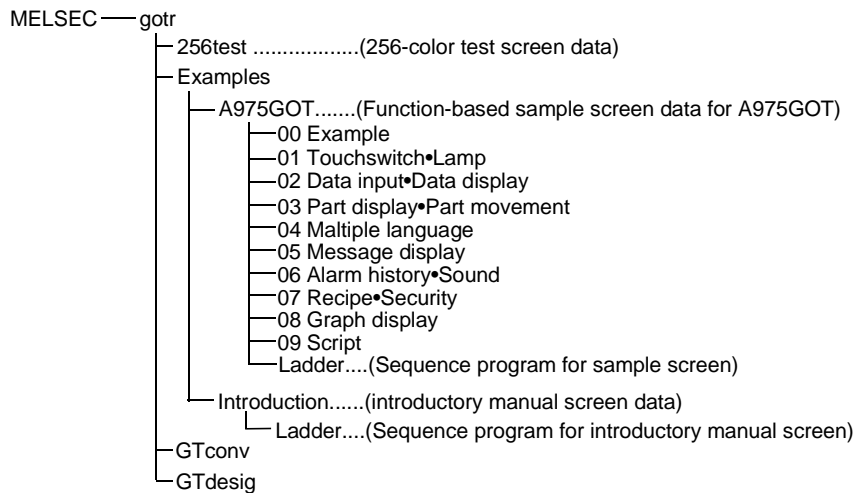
MELSEC — gotr

256test ..................(256-color test screen data)

Examples

A975GOT.......(Function-based sample screen data for A975GOT)

00 Example

01 Touchswitch•Lamp

02 Data input•Data display

03 Part display•Part movement

04 Maltiple language

05 Message display

06 Alarm history•Sound

07 Recipe•Security

08 Graph display

09 Script

Ladder....(Sequence program for sample screen)

Introduction......(introductory manual screen data)

Ladder....(Sequence program for introductory manual screen)

GTconv

GTdesig